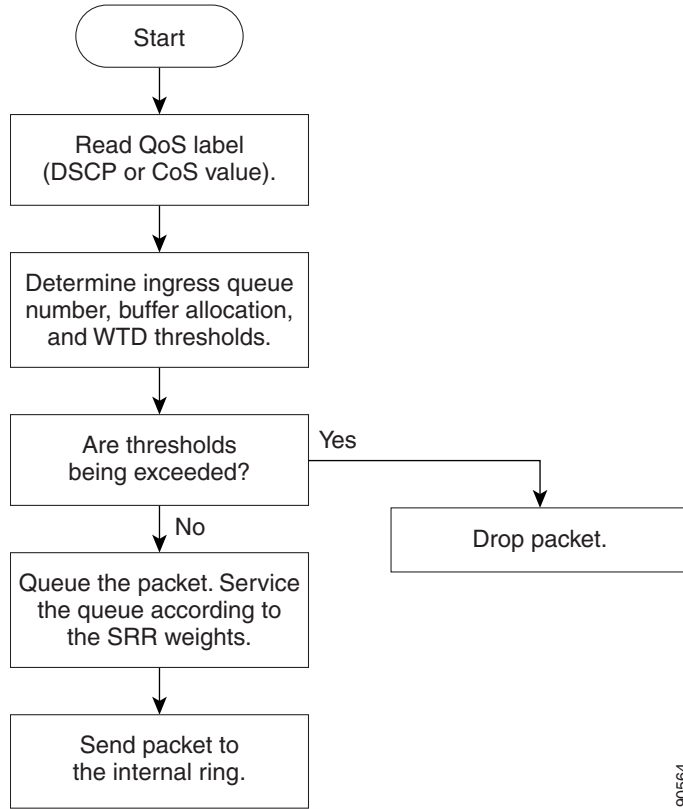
Start

Read QoS label (DSCP or CoS value).

Determine ingress queue number, buffer allocation, and WTD thresholds.

Are thresholds being exceeded?

Yes

Drop packet.

No

Queue the packet. Service the queue according to the SRR weights.

Send packet to the internal ring.

90564